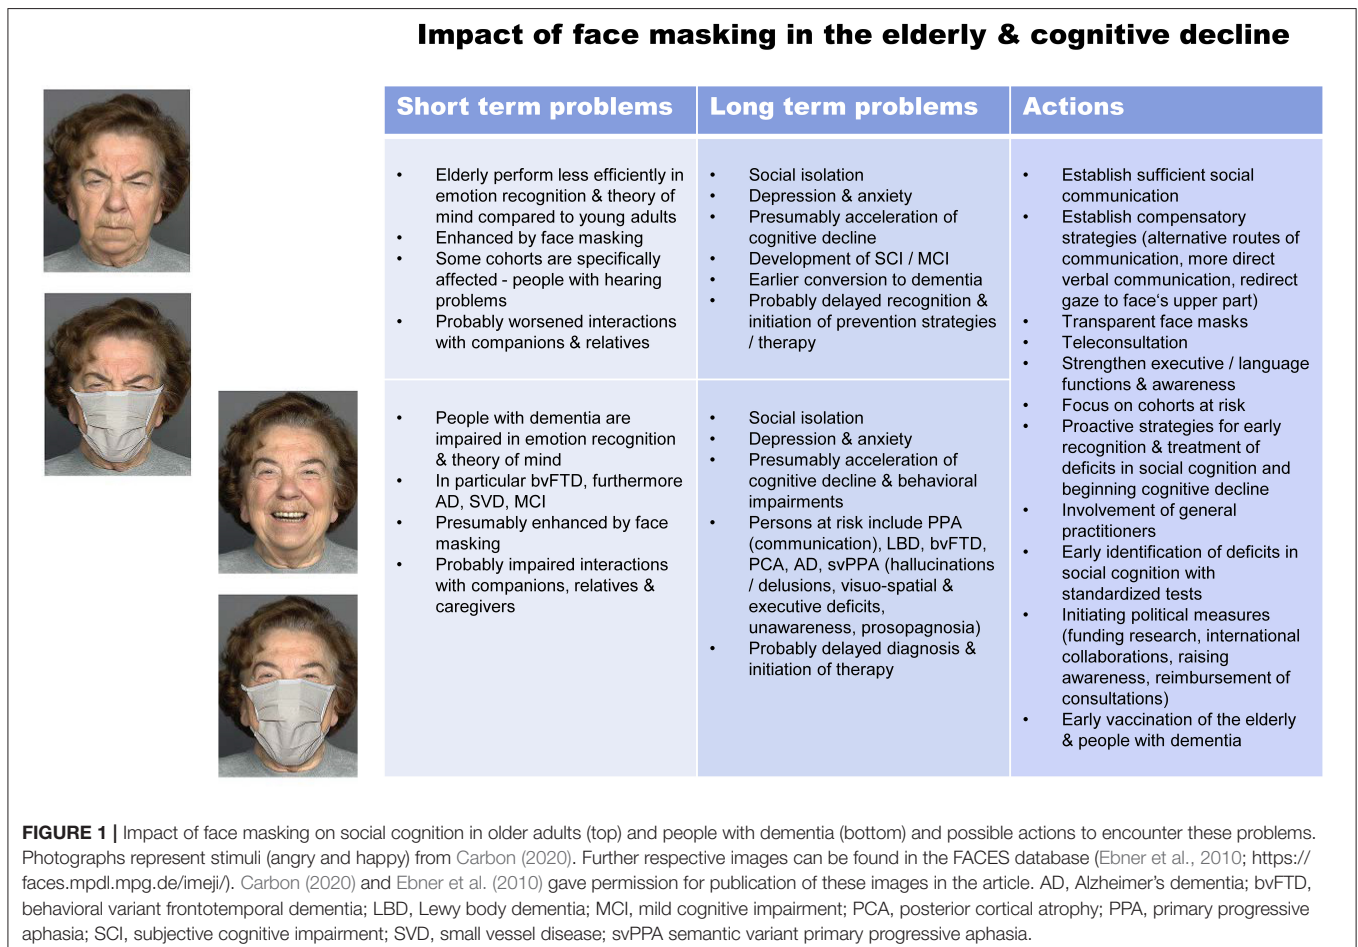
Impact of face masking in the elderly & cognitive decline

| Short term problems | Long term problems | Actions |
|---|---|---|
| • Elderly perform less efficiently in emotion recognition & theory of mind compared to young adults<br>• Enhanced by face masking<br>• Some cohorts are specifically affected - people with hearing problems<br>• Probably worsened interactions with companions & relatives | • Social isolation<br>• Depression & anxiety<br>• Presumably acceleration of cognitive decline<br>• Development of SCI / MCI<br>• Earlier conversion to dementia<br>• Probably delayed recognition & initiation of prevention strategies / therapy | • Establish sufficient social communication<br>• Establish compensatory strategies (alternative routes of communication, more direct verbal communication, redirect gaze to face's upper part)<br>• Transparent face masks<br>• Teleconsultation<br>• Strengthen executive / language functions & awareness<br>• Focus on cohorts at risk<br>• Proactive strategies for early recognition & treatment of deficits in social cognition and beginning cognitive decline<br>• Involvement of general practitioners<br>• Early identification of deficits in social cognition with standardized tests<br>• Initiating political measures (funding research, international collaborations, raising awareness, reimbursement of consultations)<br>• Early vaccination of the elderly & people with dementia |
| • People with dementia are impaired in emotion recognition & theory of mind<br>• In particular bvFTD, furthermore AD, SVD, MCI<br>• Presumably enhanced by face masking<br>• Probably impaired interactions with companions, relatives & caregivers | • Social isolation<br>• Depression & anxiety<br>• Presumably acceleration of cognitive decline & behavioral impairments<br>• Persons at risk include PPA (communication), LBD, bvFTD, PCA, AD, svPPA (hallucinations / delusions, visuo-spatial & executive deficits, unawareness, prosopagnosia)<br>• Probably delayed diagnosis & initiation of therapy | |

FIGURE 1 | Impact of face masking on social cognition in older adults (top) and people with dementia (bottom) and possible actions to encounter these problems. Photographs represent stimuli (angry and happy) from Carbon (2020). Further respective images can be found in the FACES database (Ebner et al., 2010; https://faces.mpdl.mpg.de/imeji/). Carbon (2020) and Ebner et al. (2010) gave permission for publication of these images in the article. AD, Alzheimer's dementia; bvFTD, behavioral variant frontotemporal dementia; LBD, Lewy body dementia; MCI, mild cognitive impairment; PCA, posterior cortical atrophy; PPA, primary progressive aphasia; SCI, subjective cognitive impairment; SVD, small vessel disease; svPPA semantic variant primary progressive aphasia.